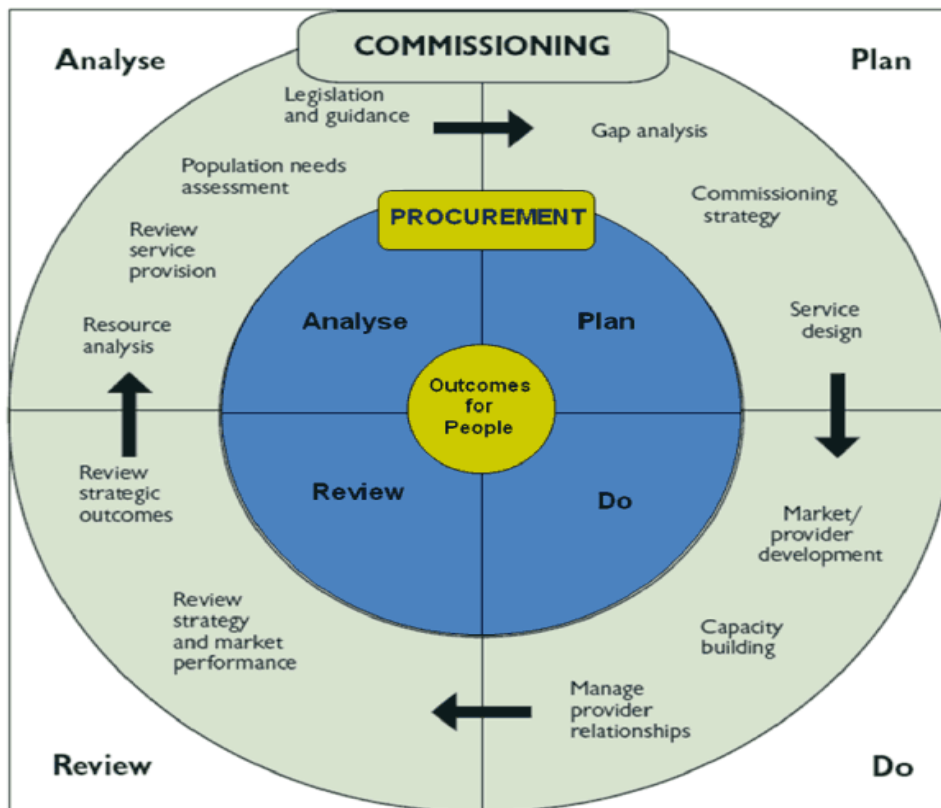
COMMISSIONING

Analyse

Plan

Legislation and guidance

Gap analysis

Population needs assessment

Commissioning strategy

Review service provision

PROCUREMENT

Resource analysis

Analyse

Plan

Service design

Outcomes for People

Review strategic outcomes

Review

Do

Market/ provider development

Review strategy and market performance

Capacity building

Manage provider relationships

Review

Do